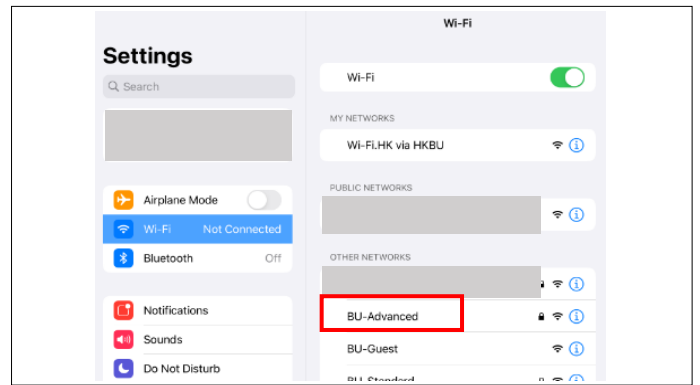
Settings

Search

Airplane Mode

Wi-Fi Not Connected

Bluetooth Off

Notifications

Sounds

Do Not Disturb

Wi-Fi

Wi-Fi

MY NETWORKS

Wi-Fi.HK via HKBU

PUBLIC NETWORKS

OTHER NETWORKS

BU-Advanced

BU-Guest

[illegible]